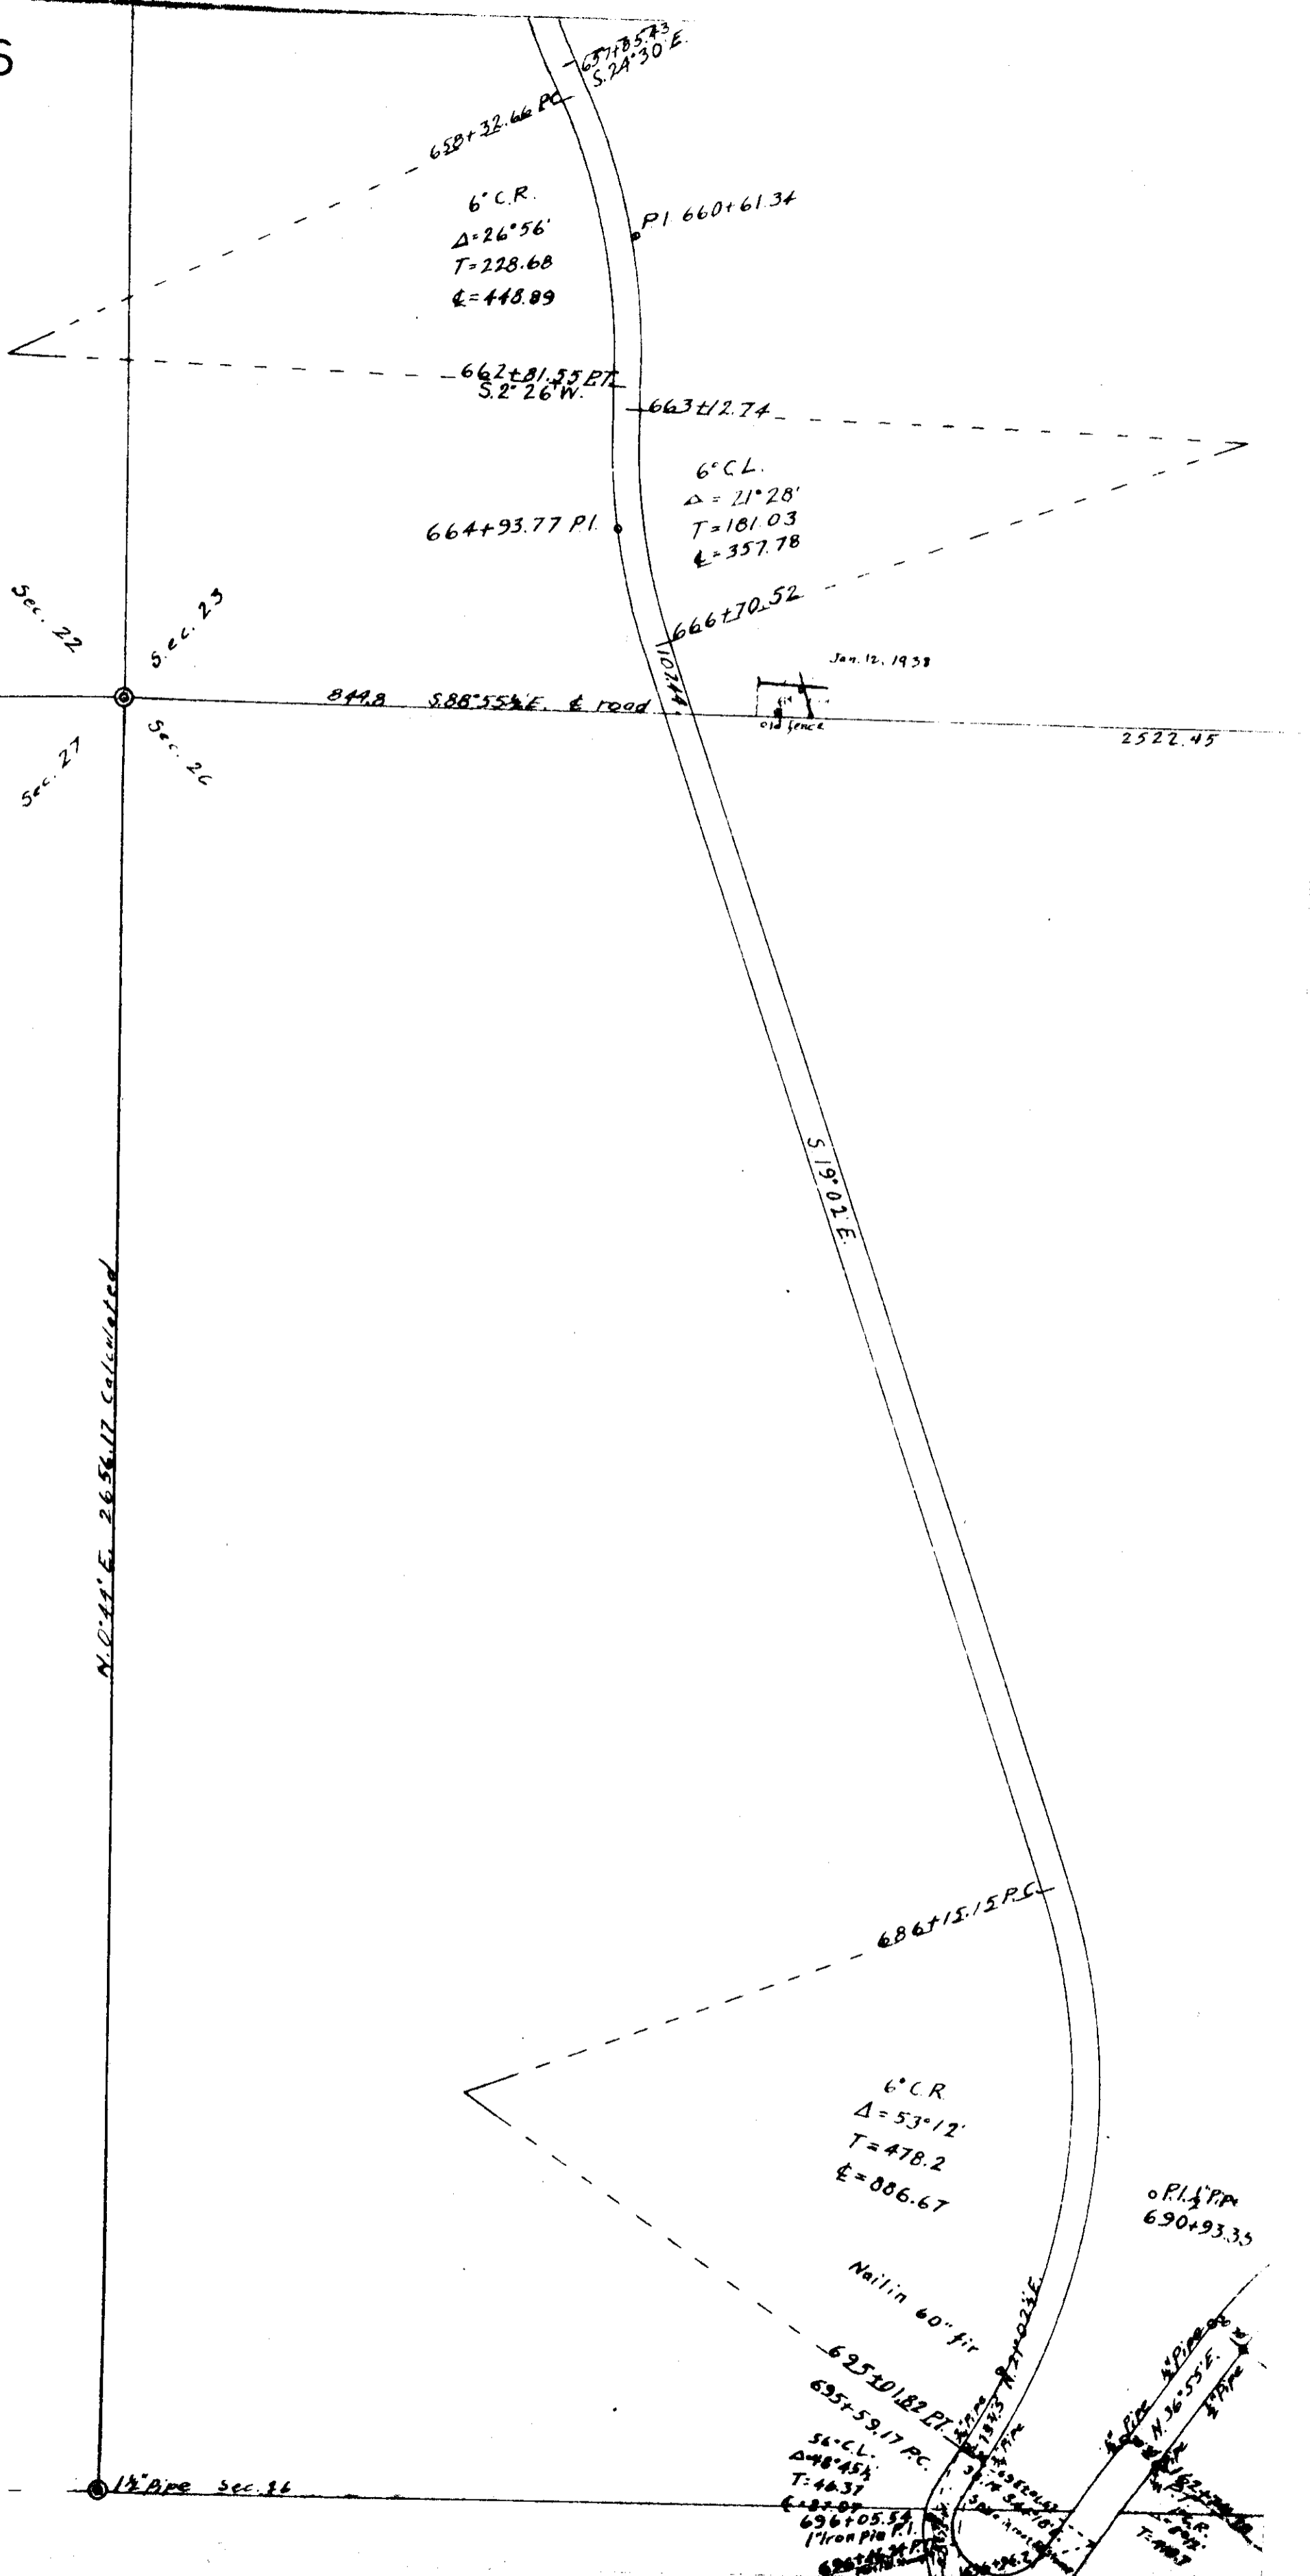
S

657+85.43
S.24°30'E.

658+32.66 P.C.

6° C.R.
$\Delta$=26°56'
T=228.68
$\mathcal{L}$=448.89

P.I. 660+61.34

662+81.55 P.T.
S.2°26'W.

663+12.74

6° C.L.
$\Delta$ = 21°28'
T=181.03
$\mathcal{L}$=357.78

664+93.77 P.I.

666+70.52

Sec. 22
Sec. 23
Sec. 27
Sec. 26

Jan. 12, 1938

844.8 S.88°55½'E. $\mathcal{L}$ road 107.44

old fence

2522.45

S.19°02'E.

N.0°44'E. 2656.17 Calculated

686+15.15 P.C.

6° C.R.
$\Delta$ = 53°12'
T = 478.2
$\mathcal{L}$ = 886.67

o P.I. ½" Pipe
690+93.35

Nail in 60" fir

695+01.82 P.T.
695+59.17 P.C.

56° C.L.
$\Delta$=48°45½'
T=46.37
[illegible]
696+05.54
1" Iron Pipe P.I.

N.34°02½'E.

N.36°55'E.

¾" Pipe

1½" Pipe Sec. 26

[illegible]